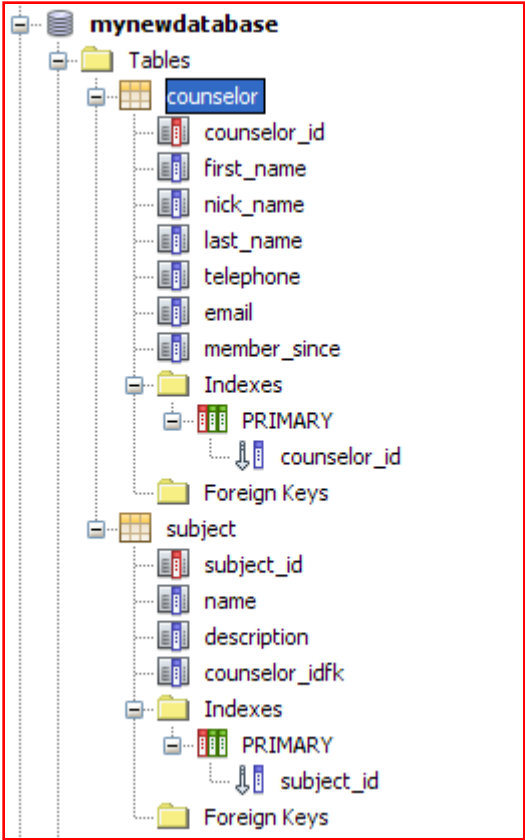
mynewdatabase
Tables
counselor
counselor_id
first_name
nick_name
last_name
telephone
email
member_since
Indexes
PRIMARY
counselor_id
Foreign Keys
subject
subject_id
name
description
counselor_idfk
Indexes
PRIMARY
subject_id
Foreign Keys